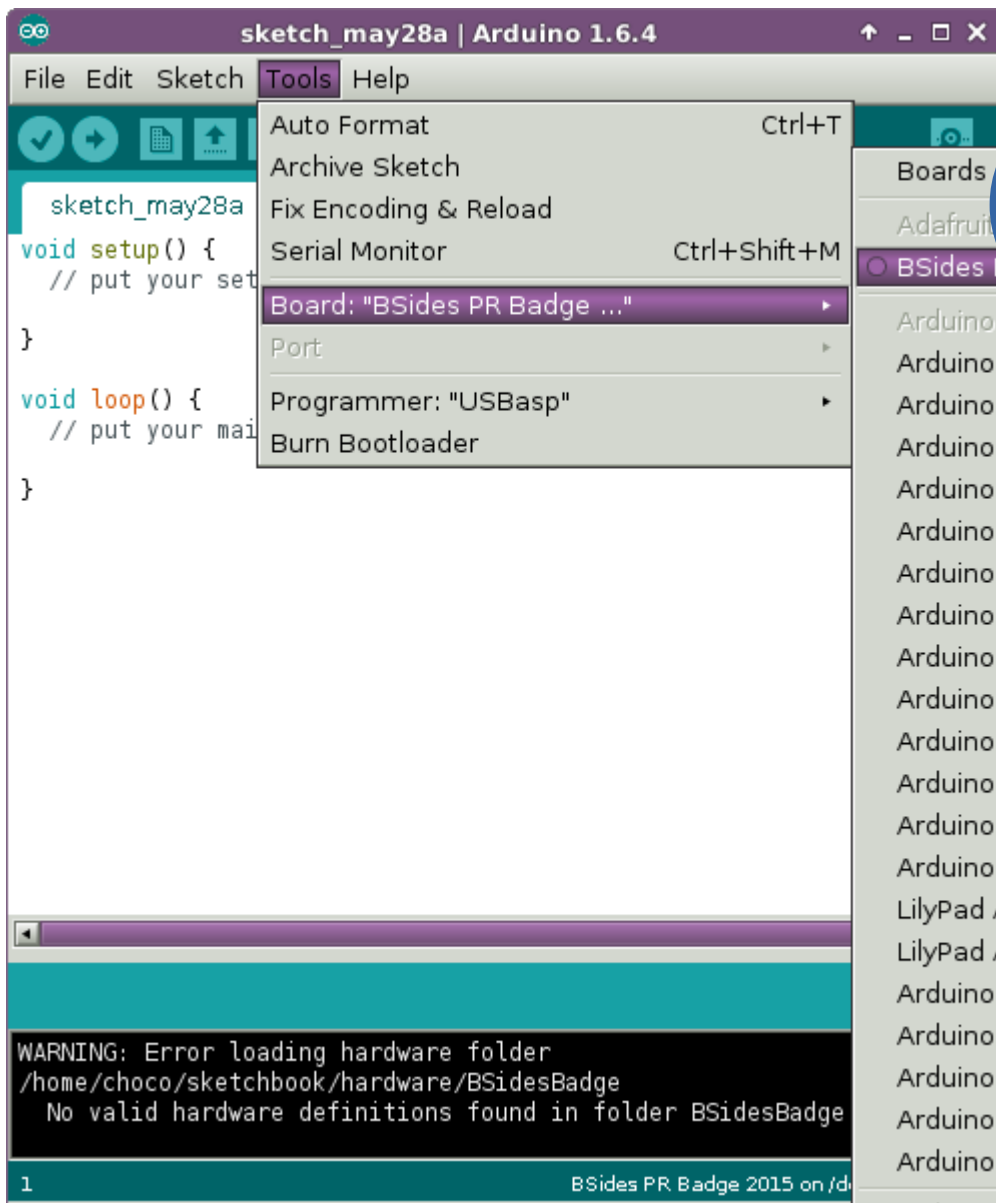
sketch_may28a | Arduino 1.6.4

File Edit Sketch Tools Help

sketch_may28a

void setup() {
  // put your set

}

void loop() {
  // put your mai

}

Auto Format Ctrl+T
Archive Sketch
Fix Encoding & Reload
Serial Monitor Ctrl+Shift+M
Board: "BSides PR Badge ..."
Port
Programmer: "USBasp"
Burn Bootloader

Boards
Adafruit
BSides
Arduino
Arduino
Arduino
Arduino
Arduino
Arduino
Arduino
Arduino
Arduino
Arduino
Arduino
Arduino
Arduino
Arduino
LilyPad
LilyPad
Arduino
Arduino
Arduino
Arduino
Arduino

WARNING: Error loading hardware folder /home/choco/sketchbook/hardware/BSidesBadge
  No valid hardware definitions found in folder BSidesBadge

1 BSides PR Badge 2015 on /d